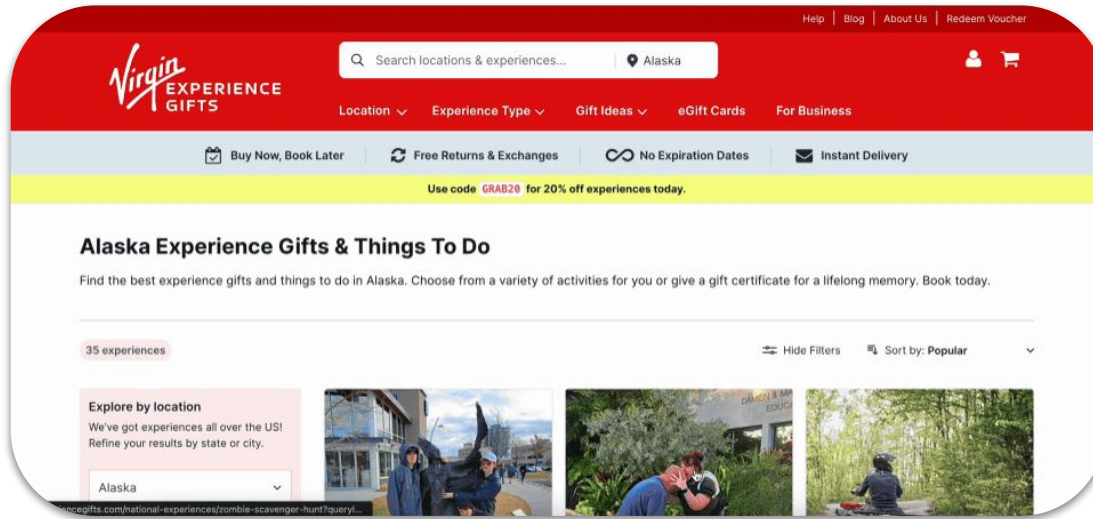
Help | Blog | About Us | Redeem Voucher

Virgin EXPERIENCE GIFTS

Search locations & experiences... Alaska

Location Experience Type Gift Ideas eGift Cards For Business

Buy Now, Book Later Free Returns & Exchanges No Expiration Dates Instant Delivery

Use code GRAB20 for 20% off experiences today.

Alaska Experience Gifts & Things To Do

Find the best experience gifts and things to do in Alaska. Choose from a variety of activities for you or give a gift certificate for a lifelong memory. Book today.

35 experiences

Hide Filters Sort by: Popular

Explore by location

We've got experiences all over the US! Refine your results by state or city.

Alaska

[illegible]encegifts.com/national-experiences/zombie-scavenger-hunt?queryI...